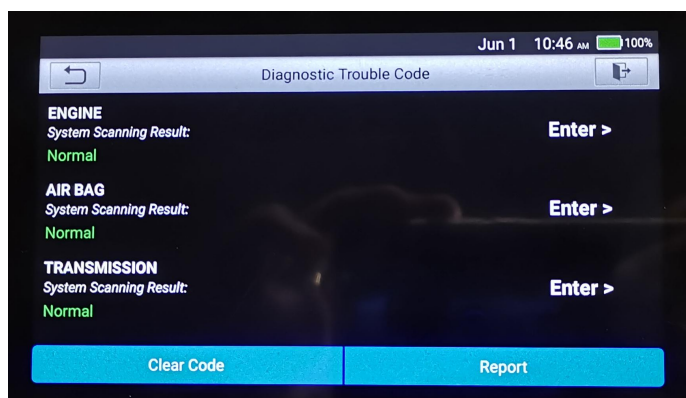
Jun 1 10:46 AM 100%

Diagnostic Trouble Code

ENGINE
System Scanning Result:
Normal

Enter >

AIR BAG
System Scanning Result:
Normal

Enter >

TRANSMISSION
System Scanning Result:
Normal

Enter >

Clear Code

Report